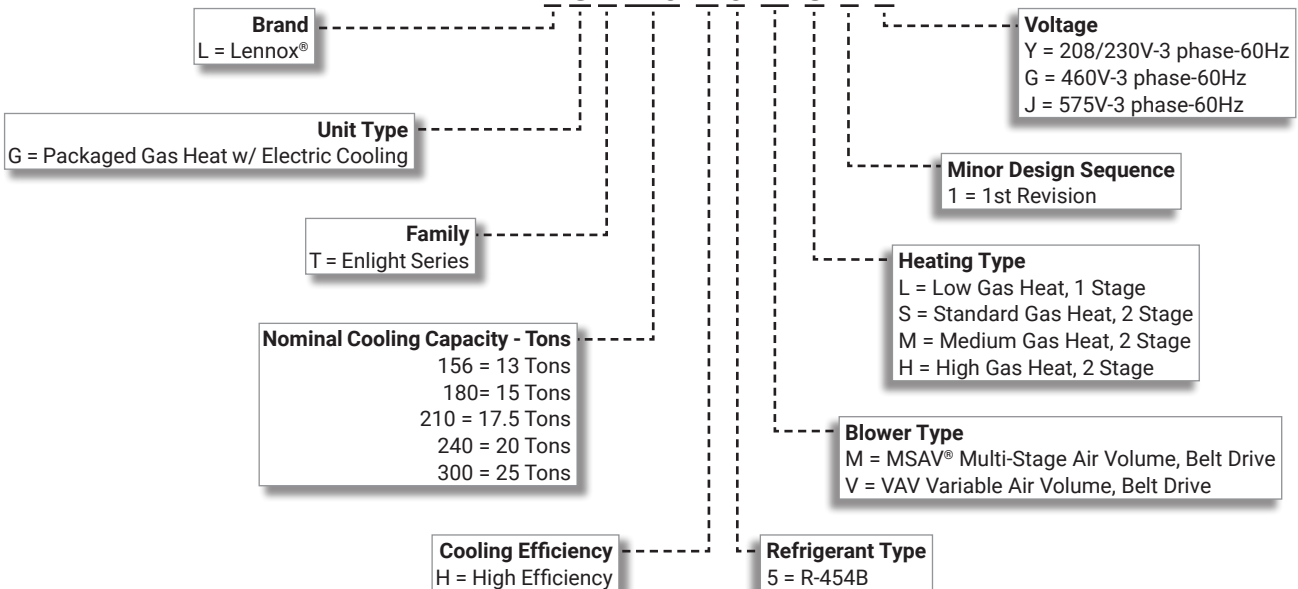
Brand
L = Lennox®

Unit Type
G = Packaged Gas Heat w/ Electric Cooling

Family
T = Enlight Series

Nominal Cooling Capacity - Tons
156 = 13 Tons
180= 15 Tons
210 = 17.5 Tons
240 = 20 Tons
300 = 25 Tons

Cooling Efficiency
H = High Efficiency

Refrigerant Type
5 = R-454B

Voltage
Y = 208/230V-3 phase-60Hz
G = 460V-3 phase-60Hz
J = 575V-3 phase-60Hz

Minor Design Sequence
1 = 1st Revision

Heating Type
L = Low Gas Heat, 1 Stage
S = Standard Gas Heat, 2 Stage
M = Medium Gas Heat, 2 Stage
H = High Gas Heat, 2 Stage

Blower Type
M = MSAV® Multi-Stage Air Volume, Belt Drive
V = VAV Variable Air Volume, Belt Drive